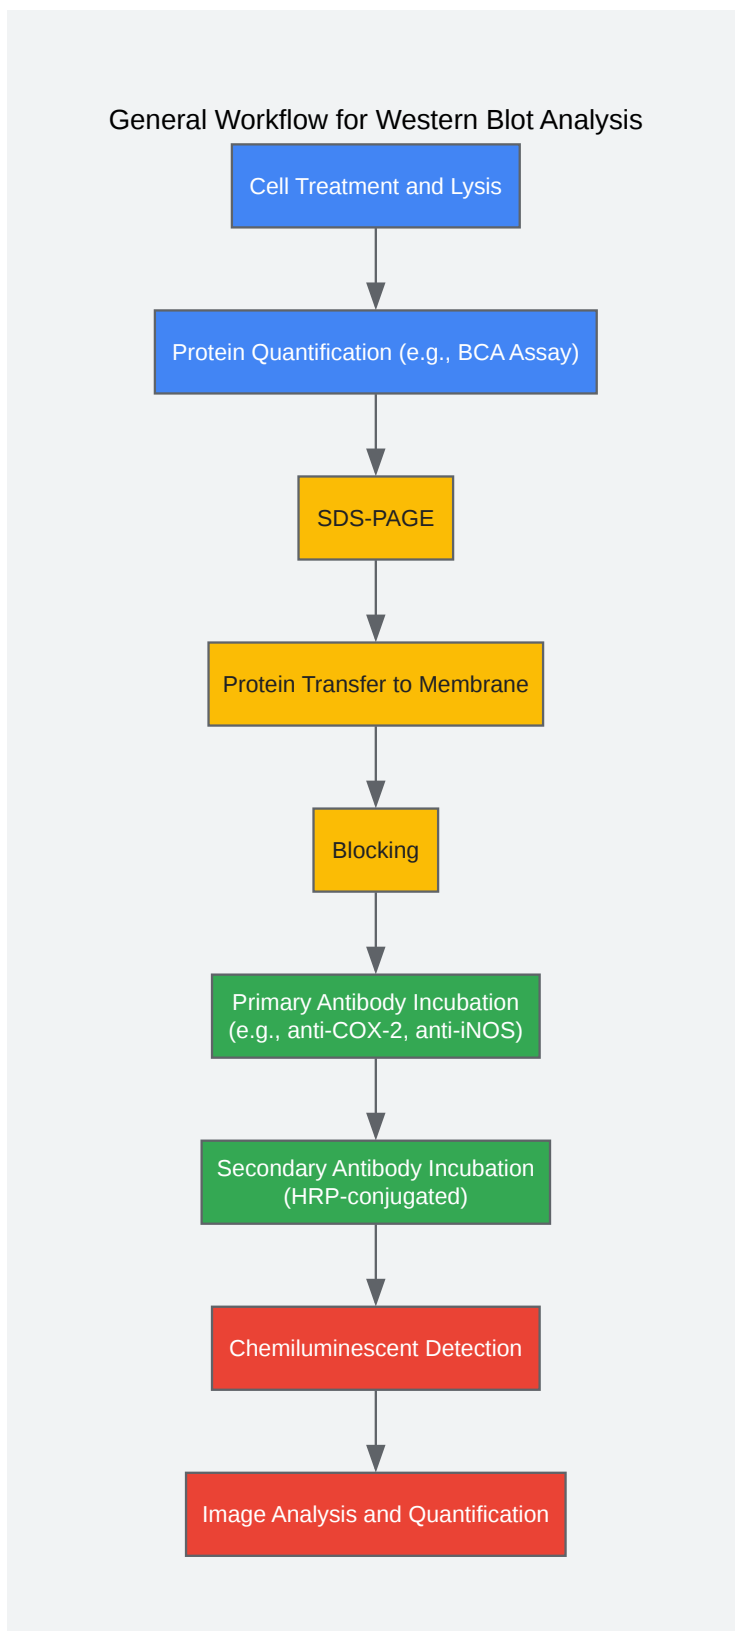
General Workflow for Western Blot Analysis

Cell Treatment and Lysis

Protein Quantification (e.g., BCA Assay)

SDS-PAGE

Protein Transfer to Membrane

Blocking

Primary Antibody Incubation (e.g., anti-COX-2, anti-iNOS)

Secondary Antibody Incubation (HRP-conjugated)

Chemiluminescent Detection

Image Analysis and Quantification